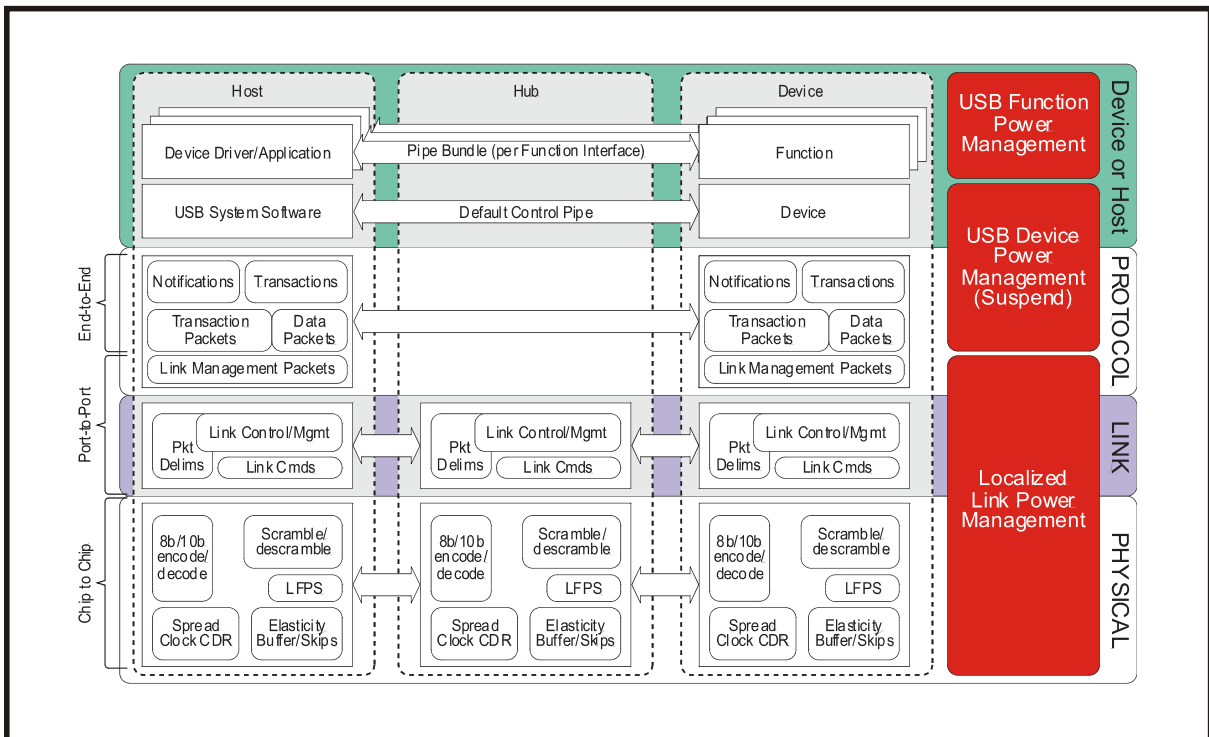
Host

Hub

Device

Device Driver/Application

Pipe Bundle (per Function Interface)

Function

USB System Software

Default Control Pipe

Device

USB Function Power Management

USB Device Power Management (Suspend)

Localized Link Power Management

Device or Host

PROTOCOL

LINK

PHYSICAL

End-to-End

Notifications

Transactions

Transaction Packets

Data Packets

Link Management Packets

Notifications

Transactions

Transaction Packets

Data Packets

Link Management Packets

Port-to-Port

Pkt Delims

Link Control/Mgmt

Link Cmds

Pkt Delims

Link Control/Mgmt

Link Cmds

Pkt Delims

Link Control/Mgmt

Link Cmds

Chip to Chip

8b/10b encode/decode

Scramble/descramble

LFPS

Spread Clock CDR

Elasticity Buffer/Skips

8b/10b encode/decode

Scramble/descramble

LFPS

Spread Clock CDR

Elasticity Buffer/Skips

8b/10b encode/decode

Scramble/descramble

LFPS

Spread Clock CDR

Elasticity Buffer/Skips